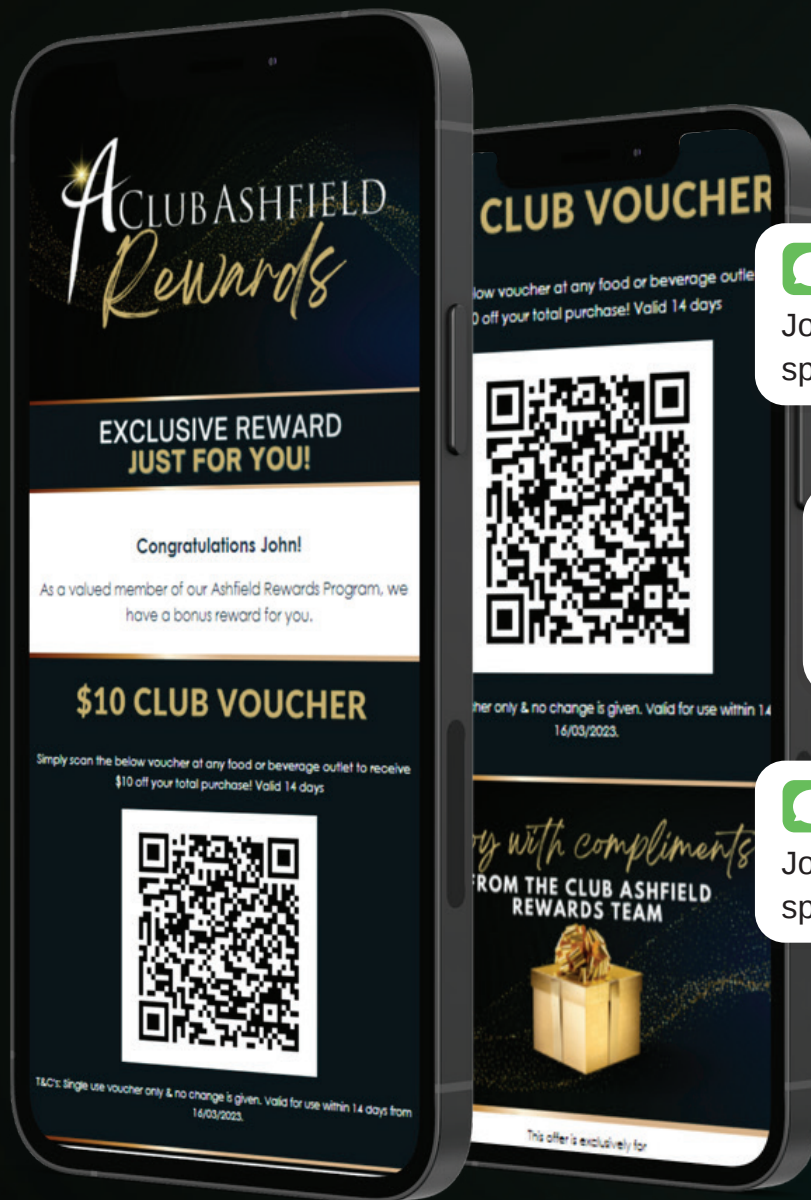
A CLUB ASHFIELD
Rewards

EXCLUSIVE REWARD
JUST FOR YOU!

Congratulations John!

As a valued member of our Ashfield Rewards Program, we have a bonus reward for you.

$10 CLUB VOUCHER

Simply scan the below voucher at any food or beverage outlet to receive $10 off your total purchase! Valid 14 days

T&C's: Single use voucher only & no change is given. Valid for use within 14 days from 16/03/2023.

CLUB VOUCHER

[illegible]low voucher at any food or beverage outle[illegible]
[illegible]0 off your total purchase! Valid 14 days

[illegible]her only & no change is given. Valid for use within 14 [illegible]
16/03/2023.

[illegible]y with compliments
FROM THE CLUB ASHFIELD
REWARDS TEAM

This offer is exclusively for

Jo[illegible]
sp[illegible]

Jo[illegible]
sp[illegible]